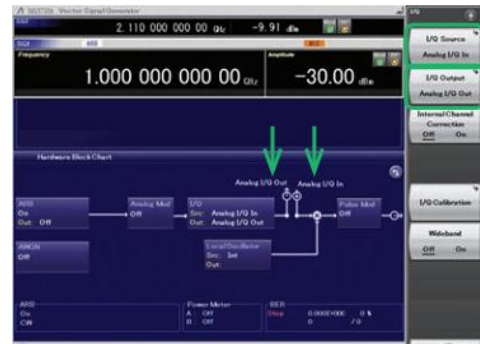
/\ MG3710A Vector Signal Generator

2.110 000 000 00 GHz -9.91 dBm

Frequency
1.000 000 000 00 GHz

Amplitude
-30.00 dBm

I/Q

I/Q Source
Analog I/Q In

I/Q Output
Analog I/Q Out

Internal/Channel Correction
Off On

Hardware Block Chart

Analog I/Q Out
Analog I/Q In

ARB
On
Out: Off

Analog Mod
Off

I/Q
Src: Analog I/Q In
Out: Analog I/Q Out

Pulse Mod
Off

I/Q Calibration

AWGN
Off

Local Oscillator
Src: Int
Out:

Wideband
Off On

ARB
On
C/N

Power Meter
A Off
B Off

BER
Stop 0.0000E+000 0 %
0 / 0